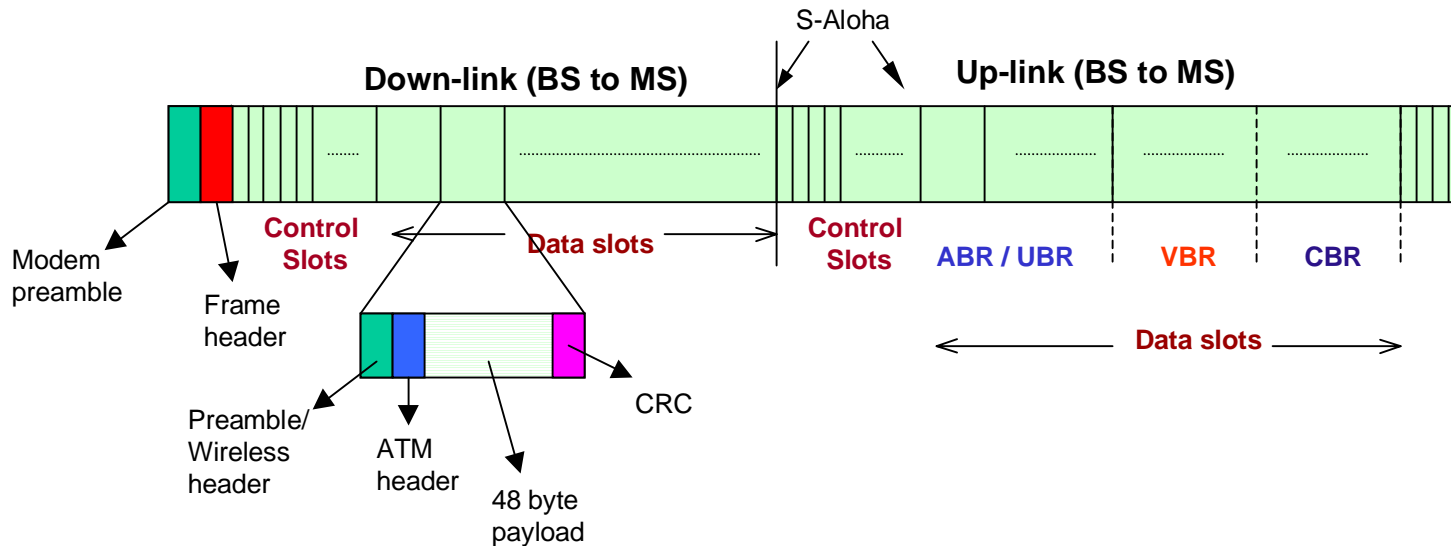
S-Aloha

Down-link (BS to MS)

Up-link (BS to MS)

Modem preamble

Frame header

Control Slots

Data slots

Control Slots

ABR / UBR

VBR

CBR

Data slots

Preamble/ Wireless header

ATM header

48 byte payload

CRC